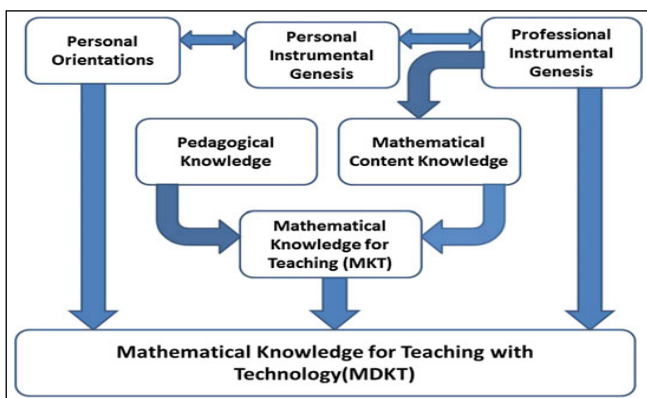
Personal Orientations

Personal Instrumental Genesis

Professional Instrumental Genesis

Pedagogical Knowledge

Mathematical Content Knowledge

Mathematical Knowledge for Teaching (MKT)

Mathematical Knowledge for Teaching with Technology(MDKT)